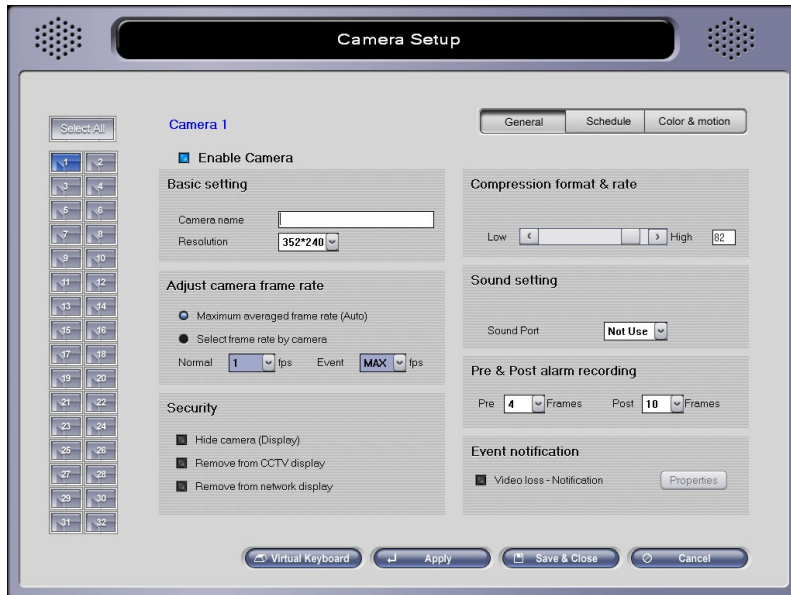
Camera Setup

Select All

1 2
3 4
5 6
7 8
9 10
11 12
13 14
15 16
17 18
19 20
21 22
23 24
25 26
27 28
29 30
31 32

Camera 1

General | Schedule | Color & motion

Enable Camera

Basic setting

Camera name

Resolution 352*240

Adjust camera frame rate

Maximum averaged frame rate (Auto)

Select frame rate by camera

Normal 1 fps Event MAX fps

Security

Hide camera (Display)

Remove from CCTV display

Remove from network display

Compression format & rate

Low High 82

Sound setting

Sound Port Not Use

Pre & Post alarm recording

Pre 4 Frames Post 10 Frames

Event notification

Video loss - Notification Properties

Virtual Keyboard Apply Save & Close Cancel